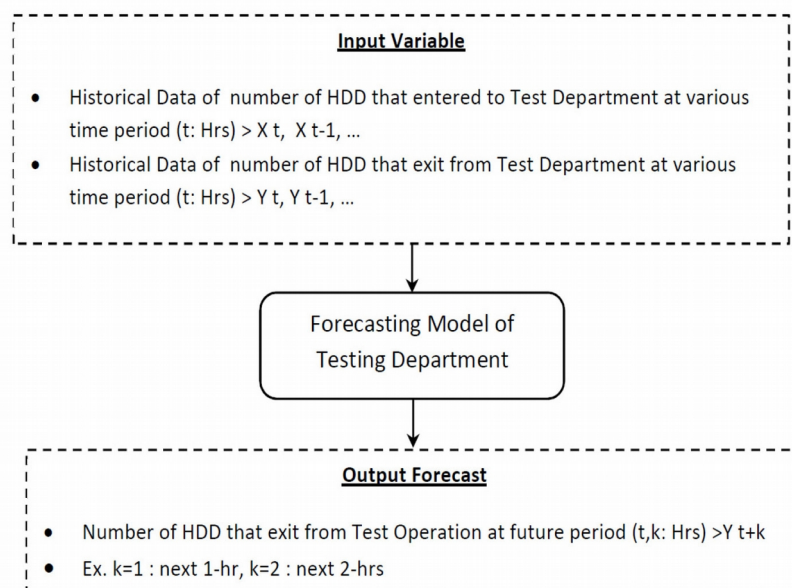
Input Variable

- Historical Data of number of HDD that entered to Test Department at various time period (t: Hrs) > X t, X t-1, ...
- Historical Data of number of HDD that exit from Test Department at various time period (t: Hrs) > Y t, Y t-1, ...

Forecasting Model of Testing Department

Output Forecast

- Number of HDD that exit from Test Operation at future period (t,k: Hrs) >Y t+k
- Ex. k=1 : next 1-hr, k=2 : next 2-hrs